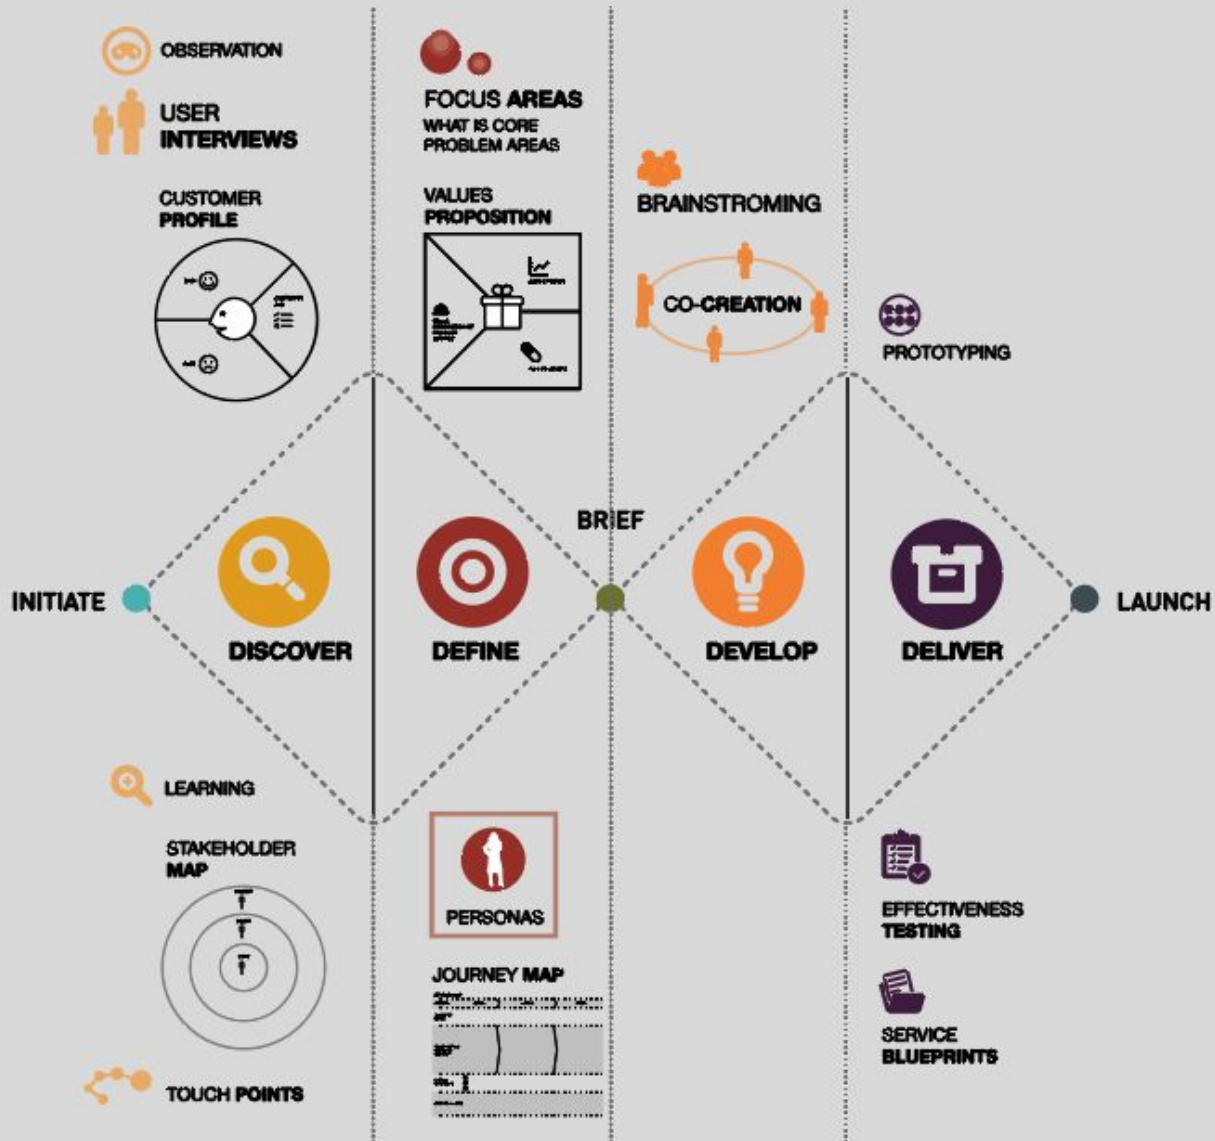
OBSERVATION

USER INTERVIEWS

CUSTOMER PROFILE

FOCUS AREAS
WHAT IS CORE PROBLEM AREAS

VALUES PROPOSITION

BRAINSTROMING

CO-CREATION

PROTOTYPING

BRIEF

INITIATE

DISCOVER

DEFINE

DEVELOP

DELIVER

LAUNCH

LEARNING

STAKEHOLDER MAP

TOUCH POINTS

PERSONAS

JOURNEY MAP

EFFECTIVENESS TESTING

SERVICE BLUEPRINTS